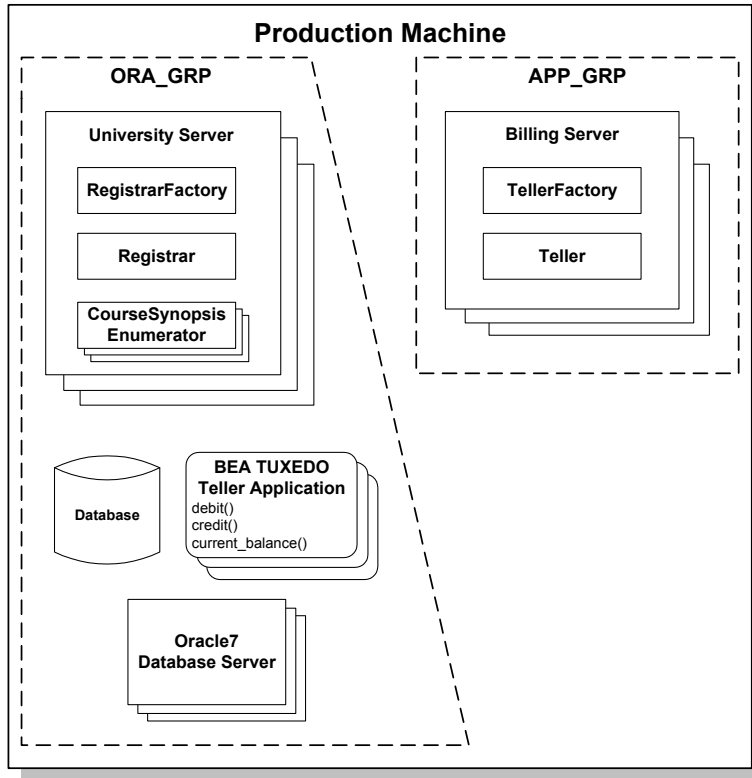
Production Machine

ORA_GRP

University Server

RegistrarFactory

Registrar

CourseSynopsis Enumerator

Database

BEA TUXEDO Teller Application
debit()
credit()
current_balance()

Oracle7 Database Server

APP_GRP

Billing Server

TellerFactory

Teller